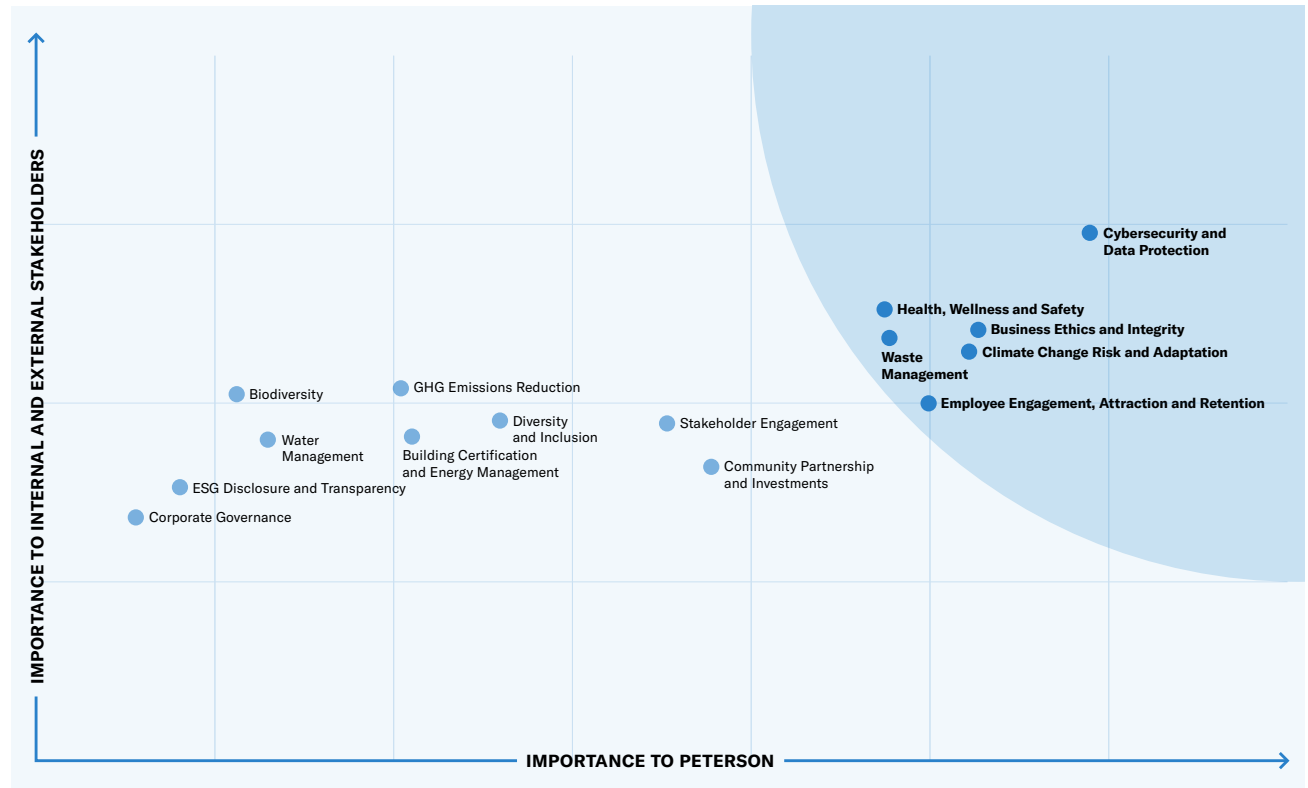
IMPORTANCE TO INTERNAL AND EXTERNAL STAKEHOLDERS

Cybersecurity and Data Protection

Health, Wellness and Safety

Business Ethics and Integrity

Waste Management

Climate Change Risk and Adaptation

Employee Engagement, Attraction and Retention

Biodiversity

GHG Emissions Reduction

Diversity and Inclusion

Stakeholder Engagement

Water Management

Building Certification and Energy Management

Community Partnership and Investments

ESG Disclosure and Transparency

Corporate Governance

IMPORTANCE TO PETERSON